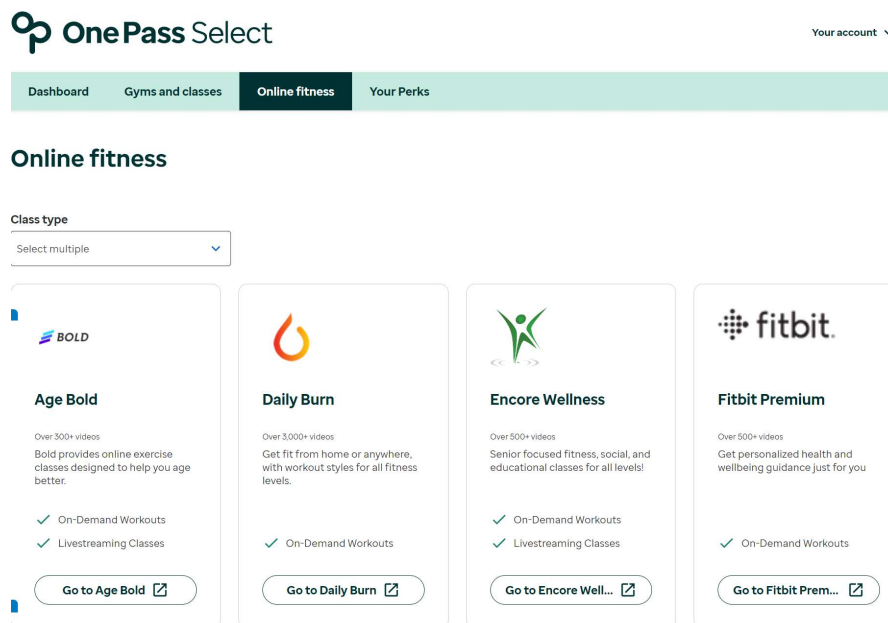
One Pass Select

Your account

Dashboard
Gyms and classes
Online fitness
Your Perks

Online fitness

Class type
Select multiple

BOLD

Age Bold

Over 300+ videos
Bold provides online exercise classes designed to help you age better.

On-Demand Workouts
Livestreaming Classes

Go to Age Bold

Daily Burn

Over 3,000+ videos
Get fit from home or anywhere, with workout styles for all fitness levels.

On-Demand Workouts

Go to Daily Burn

Encore Wellness

Over 500+ videos
Senior focused fitness, social, and educational classes for all levels!

On-Demand Workouts
Livestreaming Classes

Go to Encore Well...

fitbit.

Fitbit Premium

Over 500+ videos
Get personalized health and wellbeing guidance just for you

On-Demand Workouts

Go to Fitbit Prem...